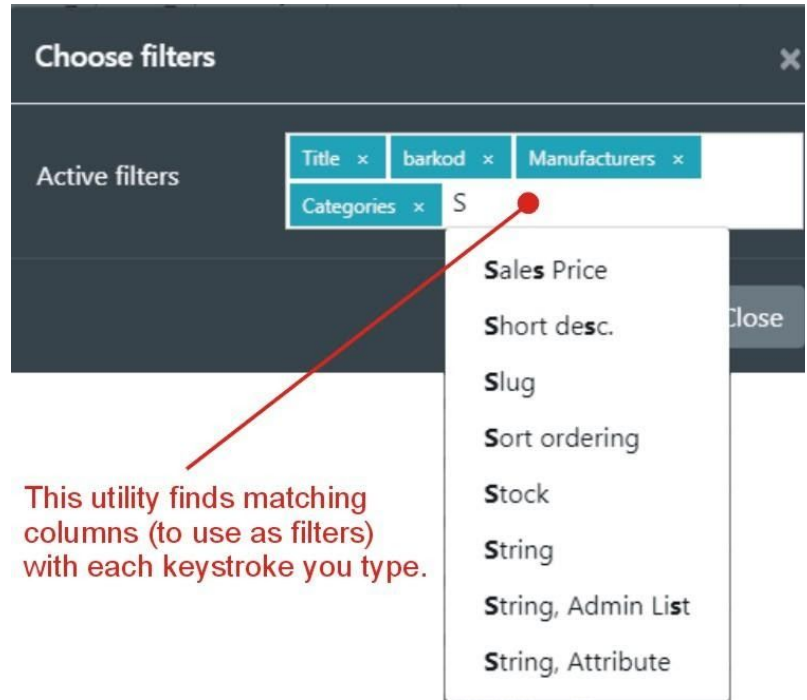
Choose filters

×

Active filters

Title × barkod × Manufacturers ×

Categories × S

Sales Price

Short desc.

Slug

Sort ordering

Stock

String

String, Admin List

String, Attribute

Close

This utility finds matching columns (to use as filters) with each keystroke you type.